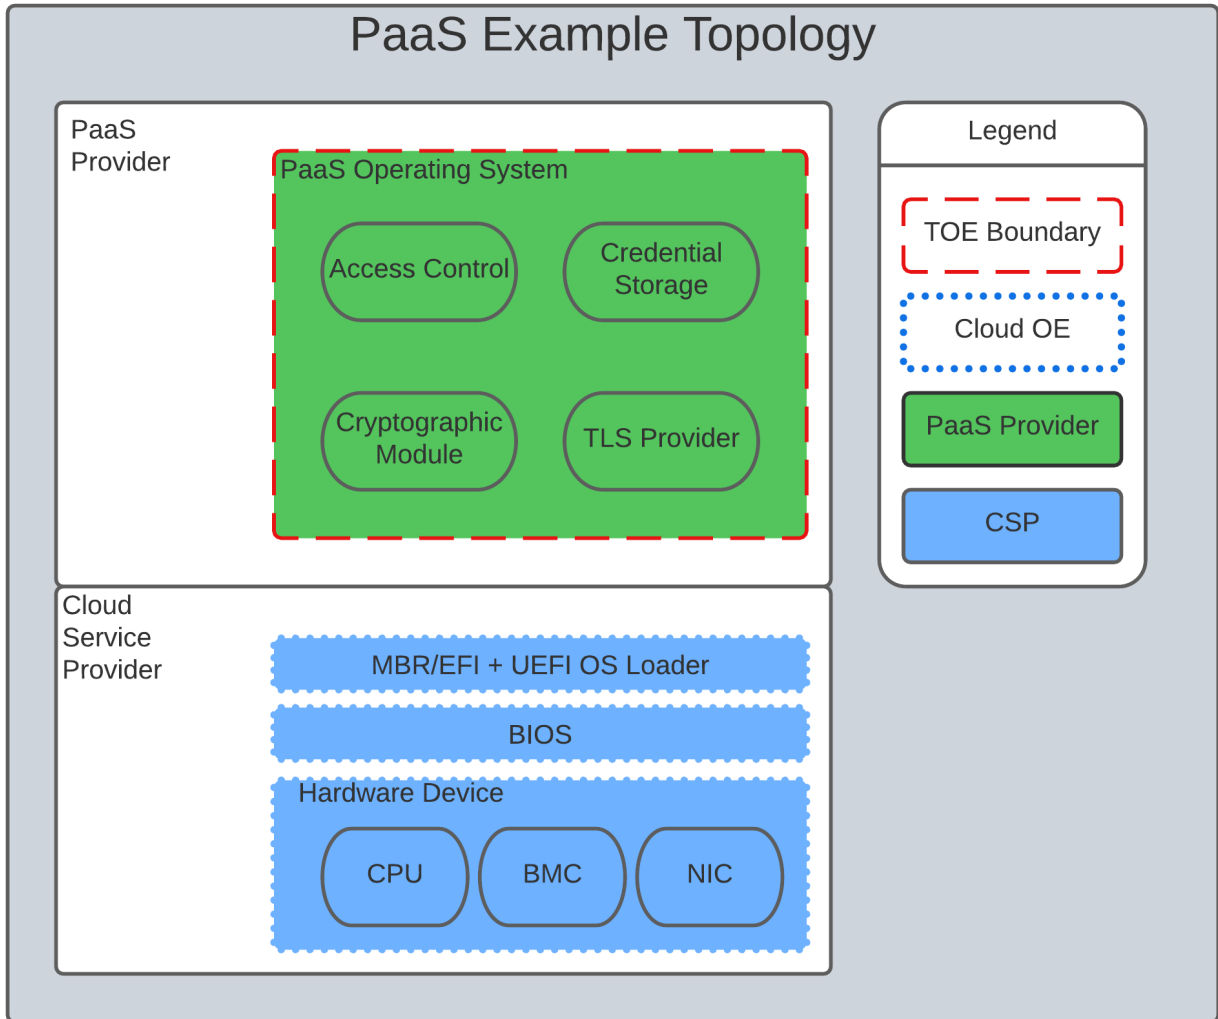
PaaS Example Topology

PaaS Provider

PaaS Operating System

Access Control

Credential Storage

Cryptographic Module

TLS Provider

Legend

TOE Boundary

Cloud OE

PaaS Provider

CSP

Cloud Service Provider

MBR/EFI + UEFI OS Loader

BIOS

Hardware Device

CPU

BMC

NIC